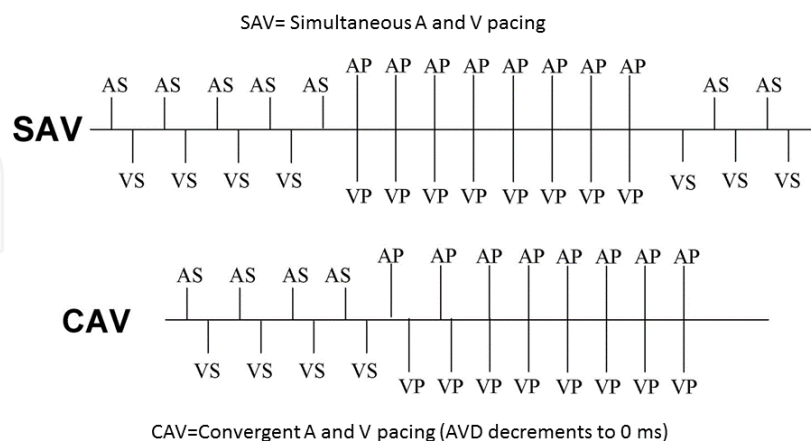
SAV= Simultaneous A and V pacing

AS AS AS AS AS AP AP AP AP AP AP AP AP AS AS

SAV

VS VS VS VS VP VP VP VP VP VP VP VP VS VS VS

AS AS AS AS AP AP AP AP AP AP AP AP

CAV

VS VS VS VS VP VP VP VP VP VP VP VP

CAV=Convergent A and V pacing (AVD decrements to 0 ms)